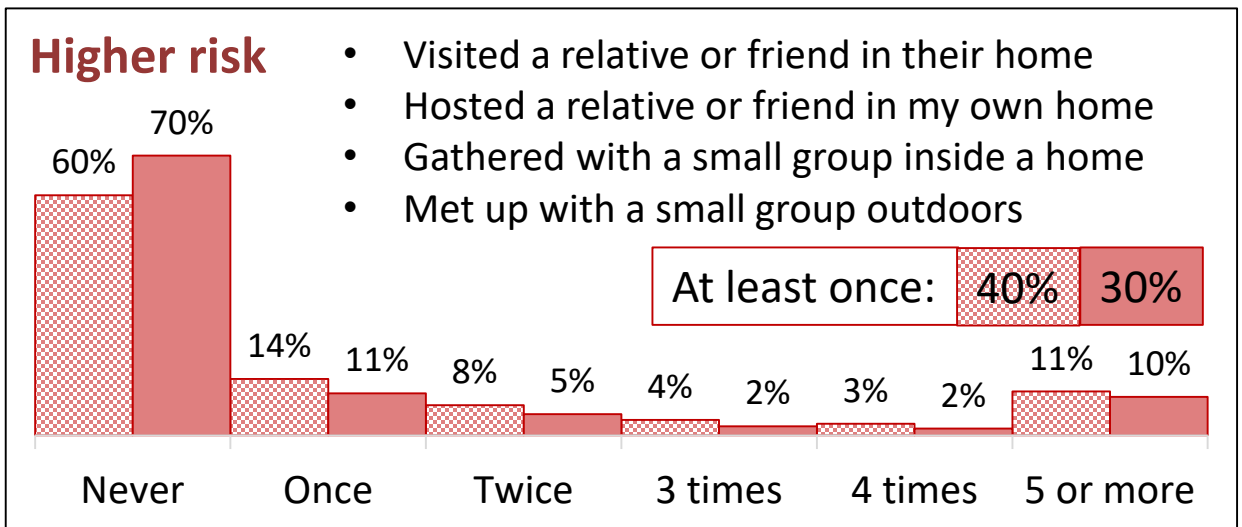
Higher risk

- Visited a relative or friend in their home
- Hosted a relative or friend in my own home
- Gathered with a small group inside a home
- Met up with a small group outdoors

At least once: 40% 30%

60% 70%

14% 11%

8% 5%

4% 2%

3% 2%

11% 10%

Never Once Twice 3 times 4 times 5 or more